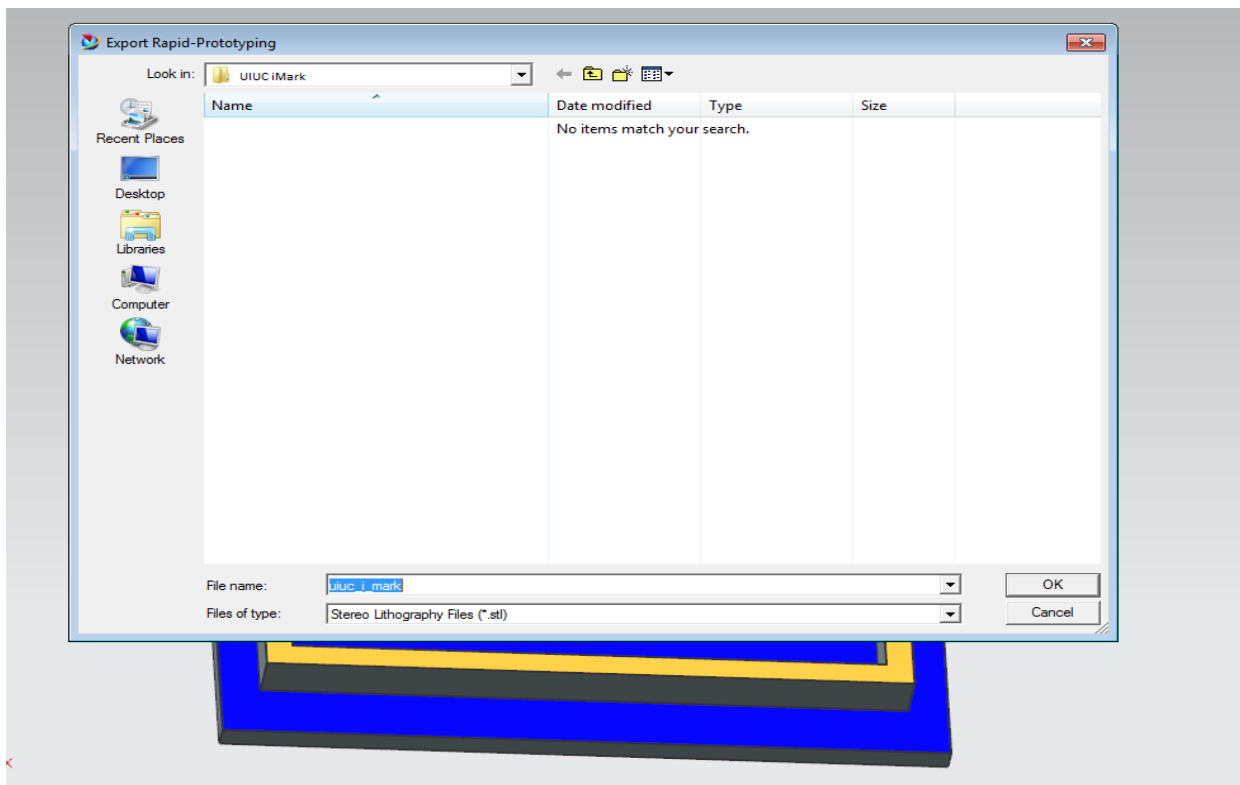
Export Rapid-Prototyping

Look in: UIUC iMark

Recent Places
Desktop
Libraries
Computer
Network

| Name | Date modified | Type | Size |
|---|---|---|---|
| | No items match your search. | | |

File name: uiuc_i_mark
Files of type: Stereo Lithography Files (*.stl)

OK
Cancel